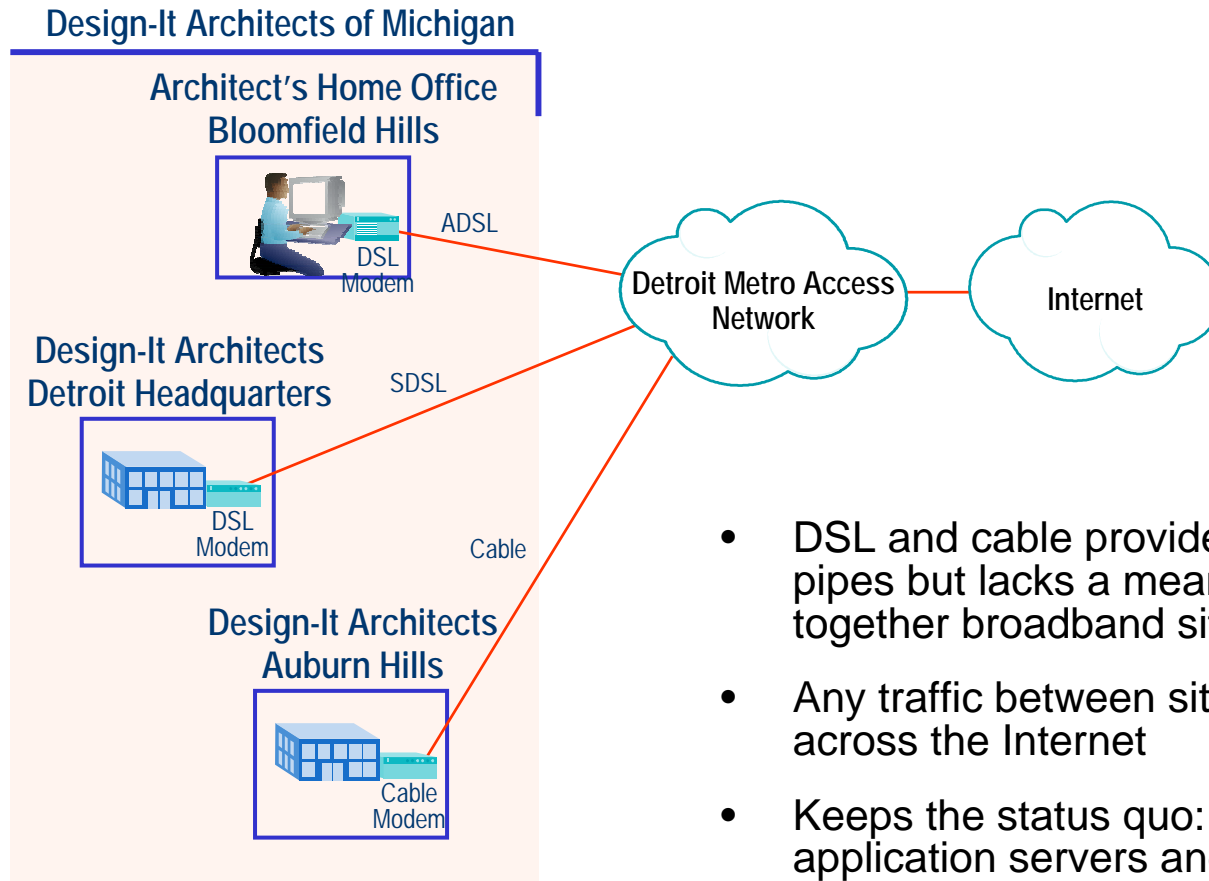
Design-It Architects of Michigan

Architect's Home Office
Bloomfield Hills

DSL Modem

ADSL

Detroit Metro Access Network

Internet

Design-It Architects
Detroit Headquarters

SDSL

DSL Modem

Cable

Design-It Architects
Auburn Hills

Cable Modem

• DSL and cable provide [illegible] pipes but lacks a mea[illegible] together broadband si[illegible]

• Any traffic between sit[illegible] across the Internet

• Keeps the status quo: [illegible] application servers an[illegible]